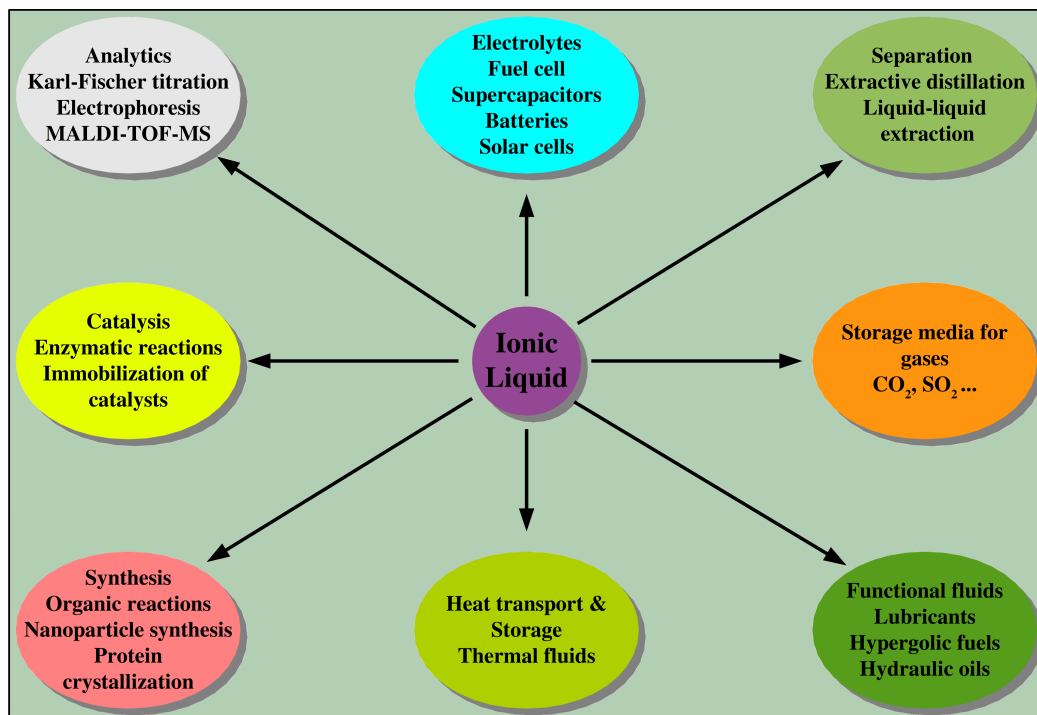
Analytics
Karl-Fischer titration
Electrophoresis
MALDI-TOF-MS

Electrolytes
Fuel cell
Supercapacitors
Batteries
Solar cells

Separation
Extractive distillation
Liquid-liquid extraction

Catalysis
Enzymatic reactions
Immobilization of catalysts

Ionic Liquid

Storage media for gases
$CO_2$, $SO_2$ ...

Synthesis
Organic reactions
Nanoparticle synthesis
Protein crystallization

Heat transport &
Storage
Thermal fluids

Functional fluids
Lubricants
Hypergolic fuels
Hydraulic oils